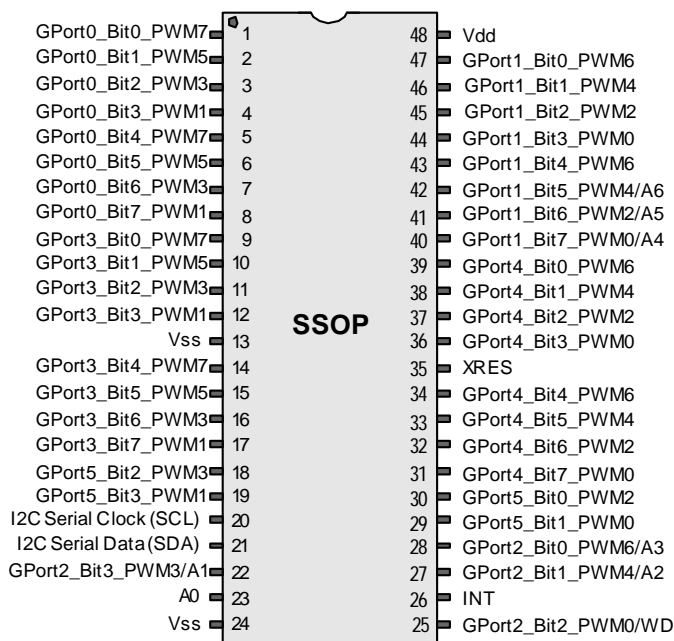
GPort0_Bit0_PWM7 1
GPort0_Bit1_PWM5 2
GPort0_Bit2_PWM3 3
GPort0_Bit3_PWM1 4
GPort0_Bit4_PWM7 5
GPort0_Bit5_PWM5 6
GPort0_Bit6_PWM3 7
GPort0_Bit7_PWM1 8
GPort3_Bit0_PWM7 9
GPort3_Bit1_PWM5 10
GPort3_Bit2_PWM3 11
GPort3_Bit3_PWM1 12
Vss 13
GPort3_Bit4_PWM7 14
GPort3_Bit5_PWM5 15
GPort3_Bit6_PWM3 16
GPort3_Bit7_PWM1 17
GPort5_Bit2_PWM3 18
GPort5_Bit3_PWM1 19
I2C Serial Clock (SCL) 20
I2C Serial Data (SDA) 21
GPort2_Bit3_PWM3/A1 22
A0 23
Vss 24

SSOP

48 Vdd
47 GPort1_Bit0_PWM6
46 GPort1_Bit1_PWM4
45 GPort1_Bit2_PWM2
44 GPort1_Bit3_PWM0
43 GPort1_Bit4_PWM6
42 GPort1_Bit5_PWM4/A6
41 GPort1_Bit6_PWM2/A5
40 GPort1_Bit7_PWM0/A4
39 GPort4_Bit0_PWM6
38 GPort4_Bit1_PWM4
37 GPort4_Bit2_PWM2
36 GPort4_Bit3_PWM0
35 XRES
34 GPort4_Bit4_PWM6
33 GPort4_Bit5_PWM4
32 GPort4_Bit6_PWM2
31 GPort4_Bit7_PWM0
30 GPort5_Bit0_PWM2
29 GPort5_Bit1_PWM0
28 GPort2_Bit0_PWM6/A3
27 GPort2_Bit1_PWM4/A2
26 INT
25 GPort2_Bit2_PWM0/WD